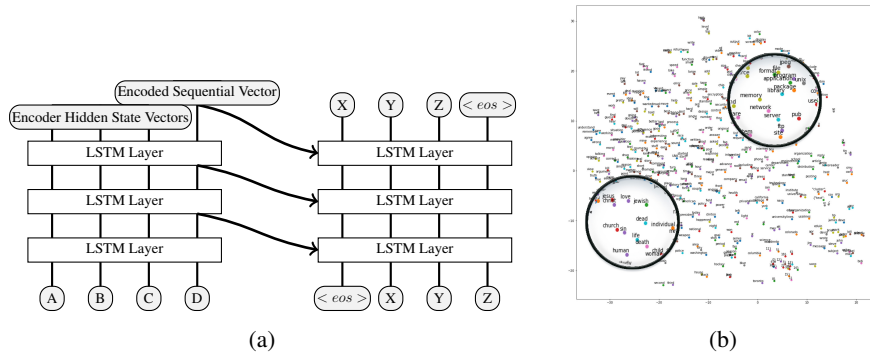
Encoded Sequential Vector

Encoder Hidden State Vectors

X Y Z $< eos >$

LSTM Layer

LSTM Layer

LSTM Layer

LSTM Layer

LSTM Layer

LSTM Layer

A B C D

$< eos >$ X Y Z

(a)

format
application
memory
library
package
network
server
unix
use
site
pub

jesus
love
jewish
god
dead
individual
church
life
death
human
child
woman

(b)